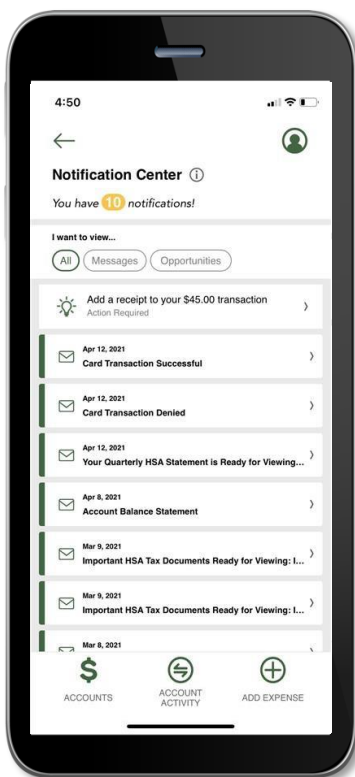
4:50

Notification Center ⓘ

You have 10 notifications!

I want to view...

All
Messages
Opportunities

Add a receipt to your $45.00 transaction
Action Required

Apr 12, 2021
Card Transaction Successful

Apr 12, 2021
Card Transaction Denied

Apr 12, 2021
Your Quarterly HSA Statement is Ready for Viewing...

Apr 8, 2021
Account Balance Statement

Mar 9, 2021
Important HSA Tax Documents Ready for Viewing: I...

Mar 9, 2021
Important HSA Tax Documents Ready for Viewing: I...

Mar 8, 2021

ACCOUNTS
ACCOUNT ACTIVITY
ADD EXPENSE